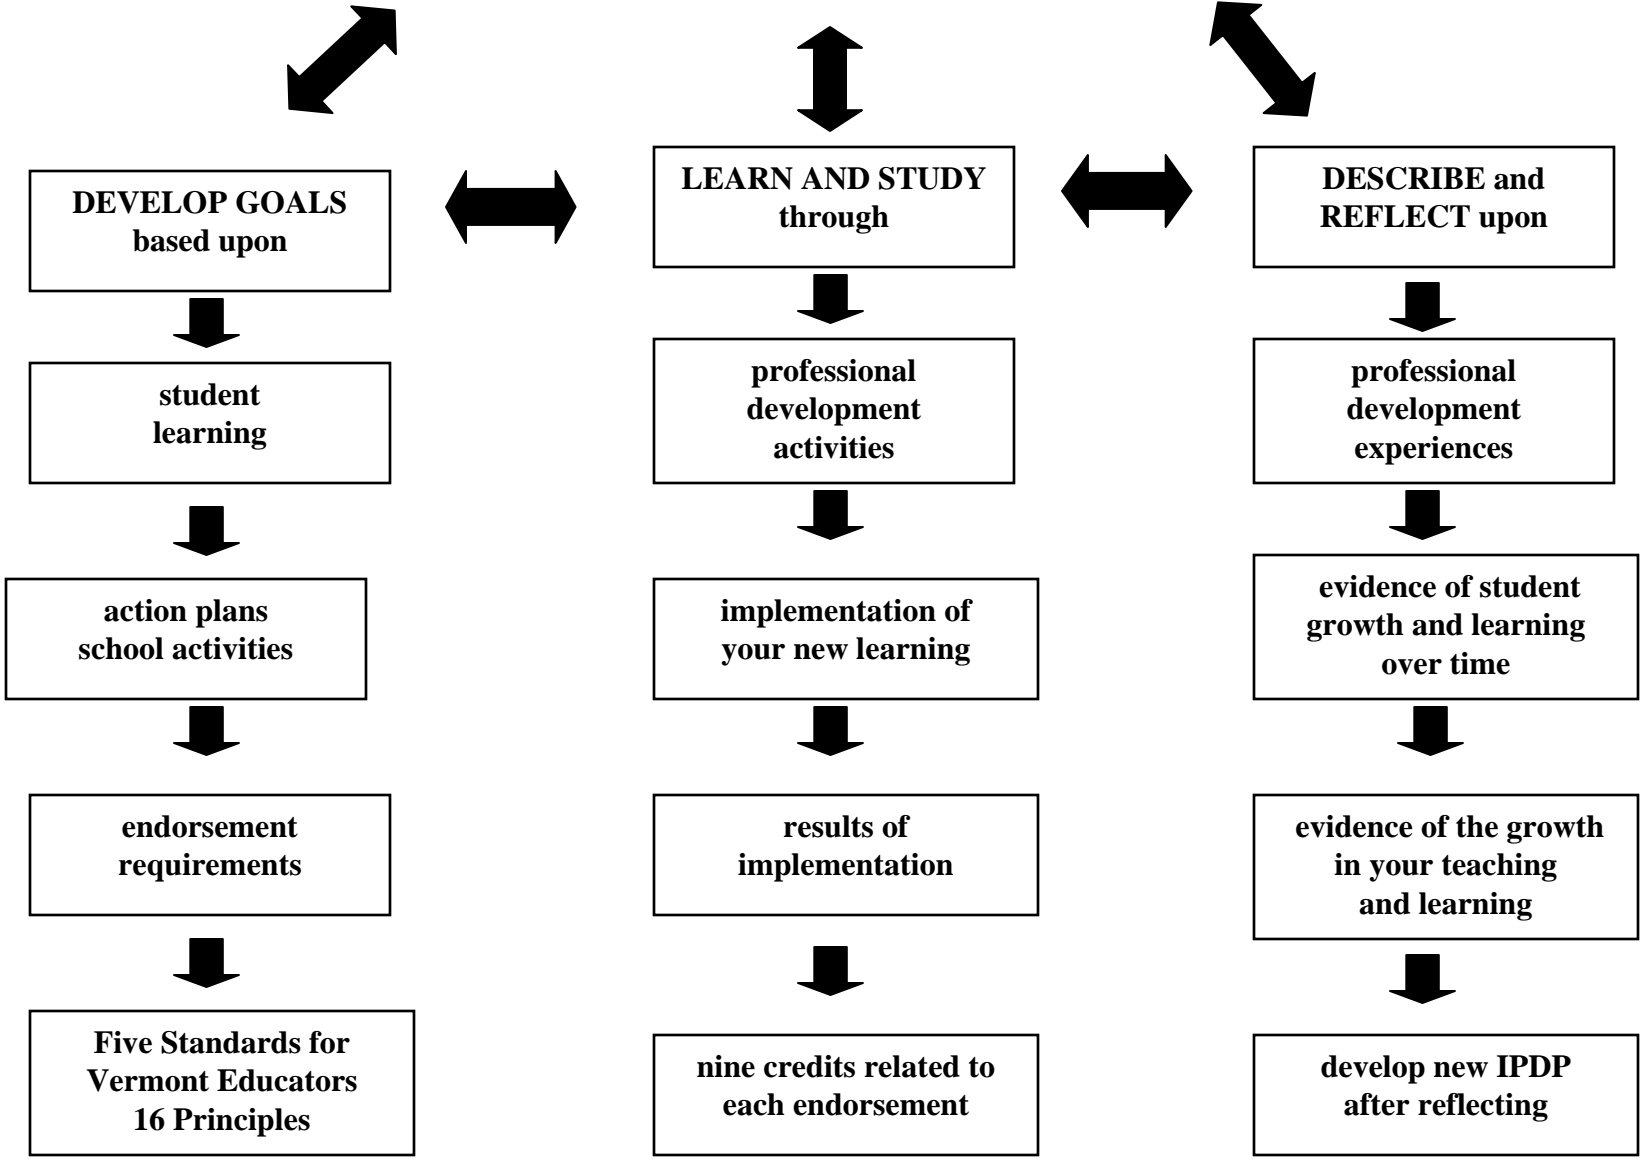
DEVELOP GOALS based upon

student learning

action plans school activities

endorsement requirements

Five Standards for Vermont Educators 16 Principles

LEARN AND STUDY through

professional development activities

implementation of your new learning

results of implementation

nine credits related to each endorsement

DESCRIBE and REFLECT upon

professional development experiences

evidence of student growth and learning over time

evidence of the growth in your teaching and learning

develop new IPDP after reflecting